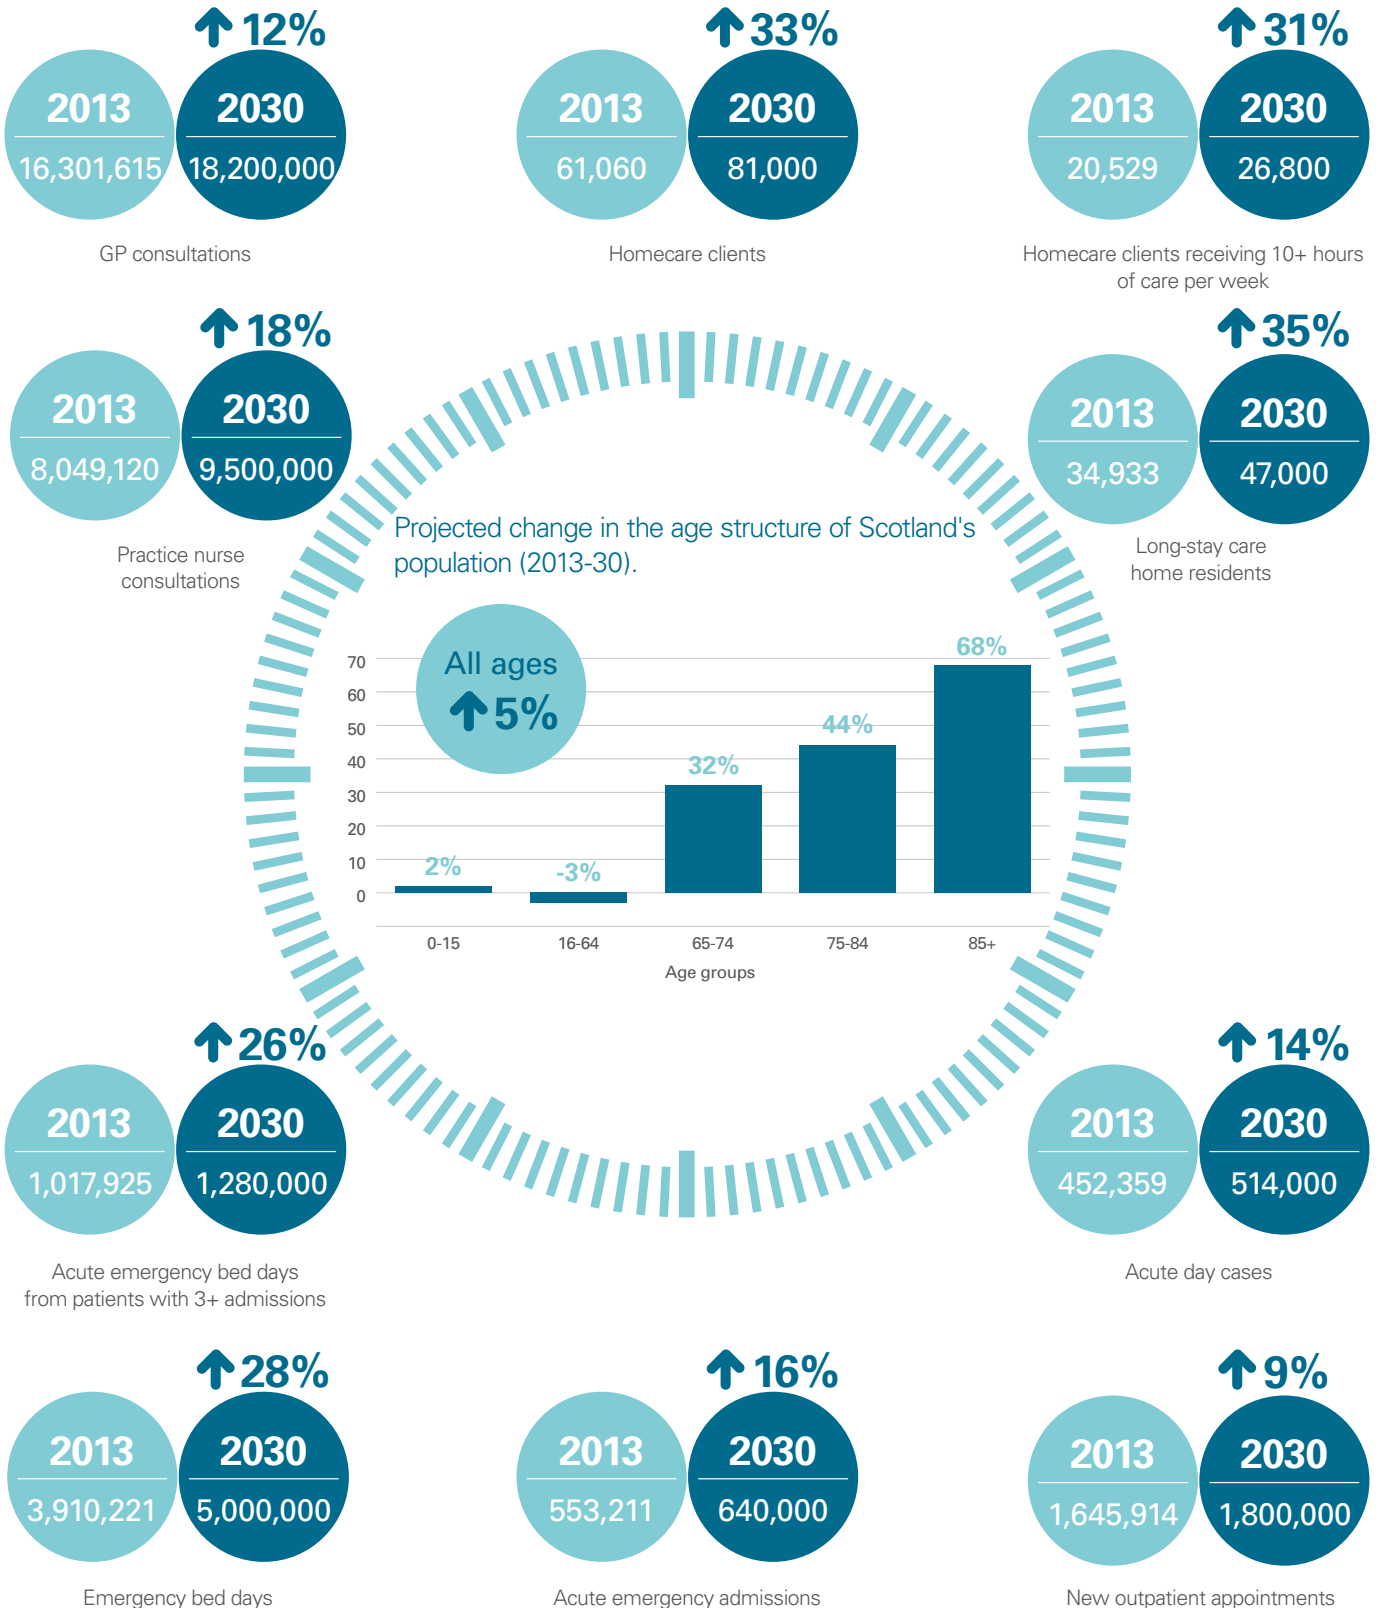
↑12%

2013
16,301,615

2030
18,200,000

GP consultations

↑33%

2013
61,060

2030
81,000

Homecare clients

↑31%

2013
20,529

2030
26,800

Homecare clients receiving 10+ hours of care per week

↑18%

2013
8,049,120

2030
9,500,000

Practice nurse consultations

↑35%

2013
34,933

2030
47,000

Long-stay care home residents

Projected change in the age structure of Scotland's population (2013-30).

All ages
↑5%

70
60
50
40
30
20
10
0

2%
-3%
32%
44%
68%

0-15
16-64
65-74
75-84
85+

Age groups

↑26%

2013
1,017,925

2030
1,280,000

Acute emergency bed days from patients with 3+ admissions

↑14%

2013
452,359

2030
514,000

Acute day cases

↑28%

2013
3,910,221

2030
5,000,000

Emergency bed days

↑16%

2013
553,211

2030
640,000

Acute emergency admissions

↑9%

2013
1,645,914

2030
1,800,000

New outpatient appointments